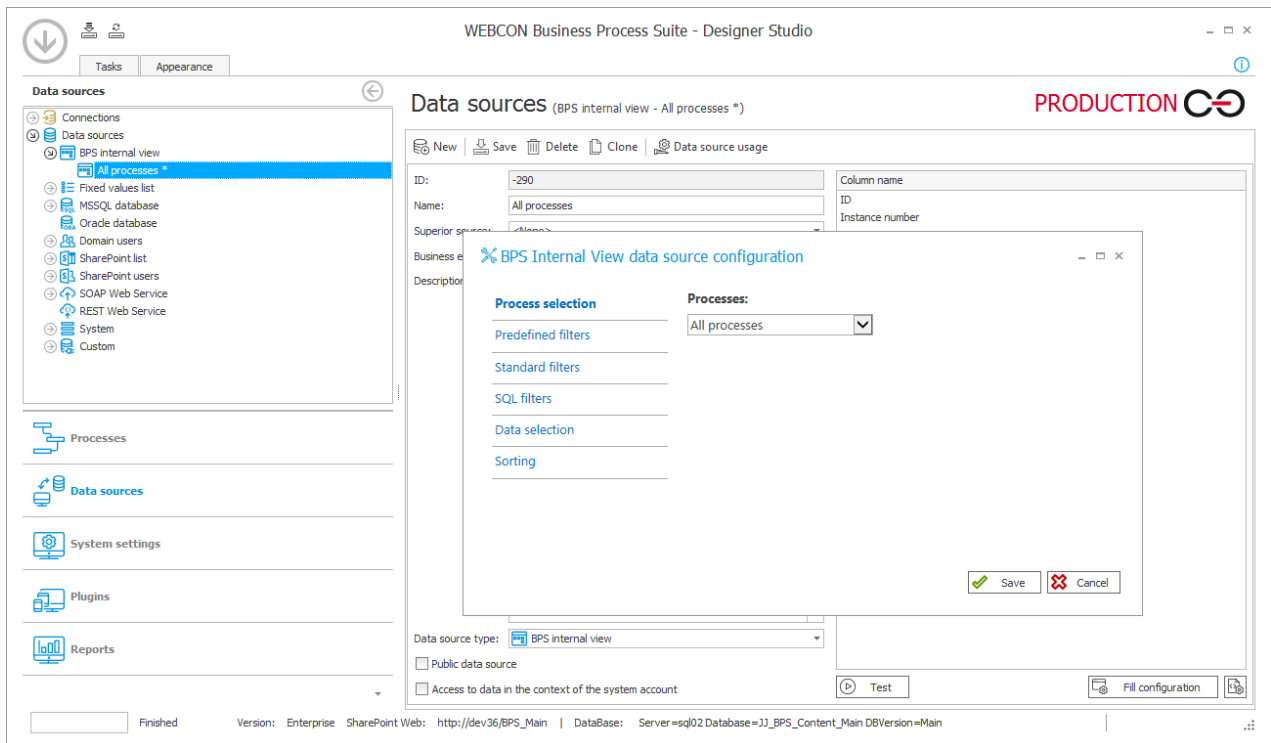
WEBCON Business Process Suite - Designer Studio

Tasks | Appearance

Data sources

Connections
Data sources
BPS internal view
All processes *
Fixed values list
MSSQL database
Oracle database
Domain users
SharePoint list
SharePoint users
SOAP Web Service
REST Web Service
System
Custom

Processes
Data sources
System settings
Plugins
Reports

Data sources (BPS internal view - All processes *)

PRODUCTION

New | Save | Delete | Clone | Data source usage

ID: -290
Name: All processes
Superior source: <None>
Business e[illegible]
Description

Column name
ID
Instance number

BPS Internal View data source configuration

Process selection
Predefined filters
Standard filters
SQL filters
Data selection
Sorting

Processes:
All processes

Save | Cancel

Data source type: BPS internal view
Public data source
Access to data in the context of the system account

Test
Fill configuration

Finished   Version: Enterprise   SharePoint Web: http://dev36/BPS_Main | DataBase: Server=sql02 Database=JJ_BPS_Content_Main DBVersion=Main